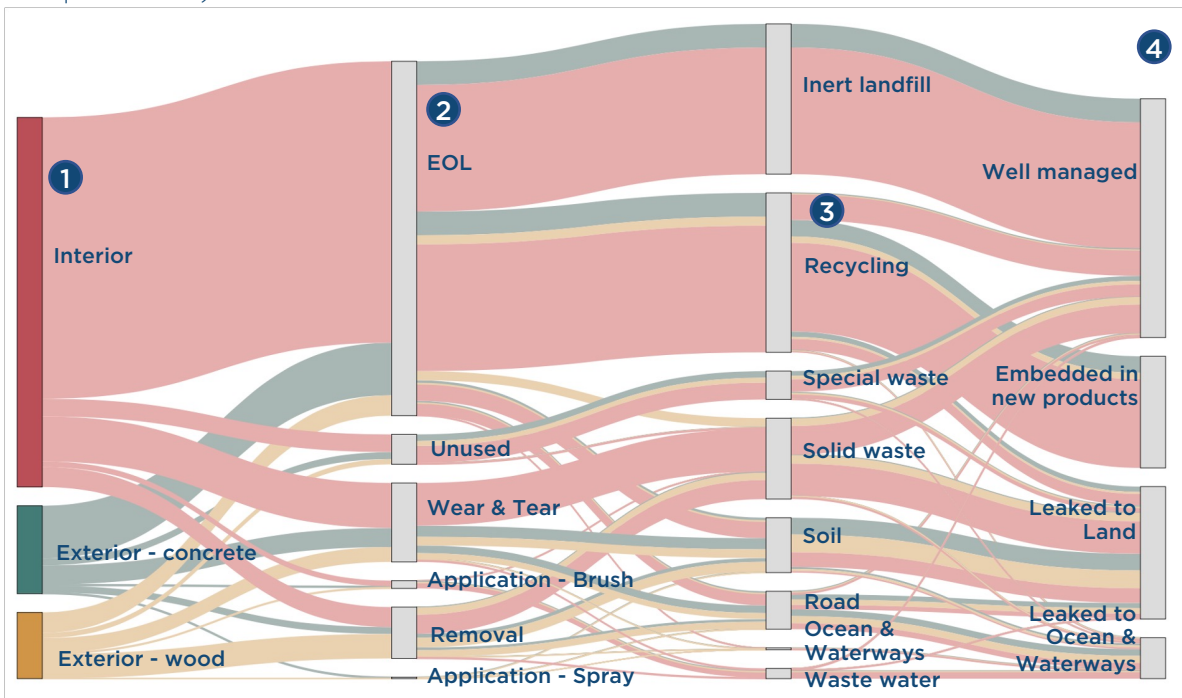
1
Interior
Exterior - concrete
Exterior - wood
2
EOL
Unused
Wear & Tear
Application - Brush
Removal
Application - Spray
Inert landfill
3
Recycling
Special waste
Solid waste
Soil
Road
Ocean & Waterways
Waste water
4
Well managed
Embedded in new products
Leaked to Land
Leaked to Ocean & Waterways